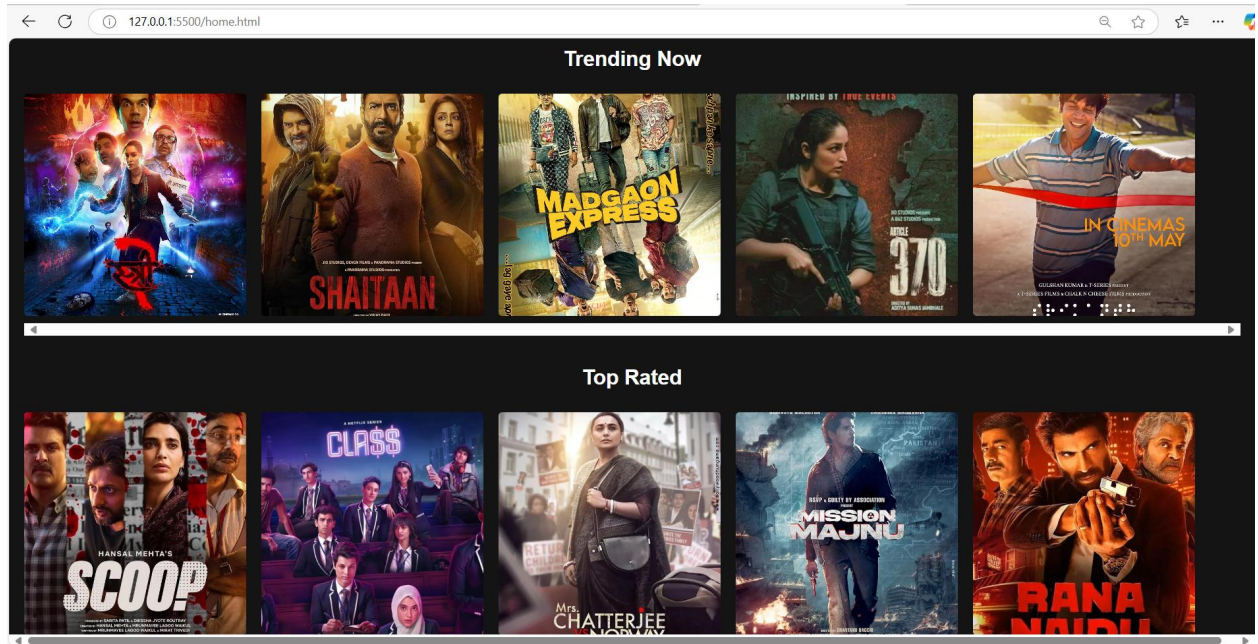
127.0.0.1:5500/home.html

Trending Now

स्त्री 2

SHAITAAN

MADGAON EXPRESS

INSPIRED BY TRUE EVENTS

ARTICLE 370

IN CINEMAS 10TH MAY

Top Rated

HANSAL MEHTA'S SCOOP

A NETFLIX SERIES

CLA$$

RETURN CHILDREN

Mrs. CHATTERJEE VS NORWAY

MISSION MAJNU

RANA NAIDU